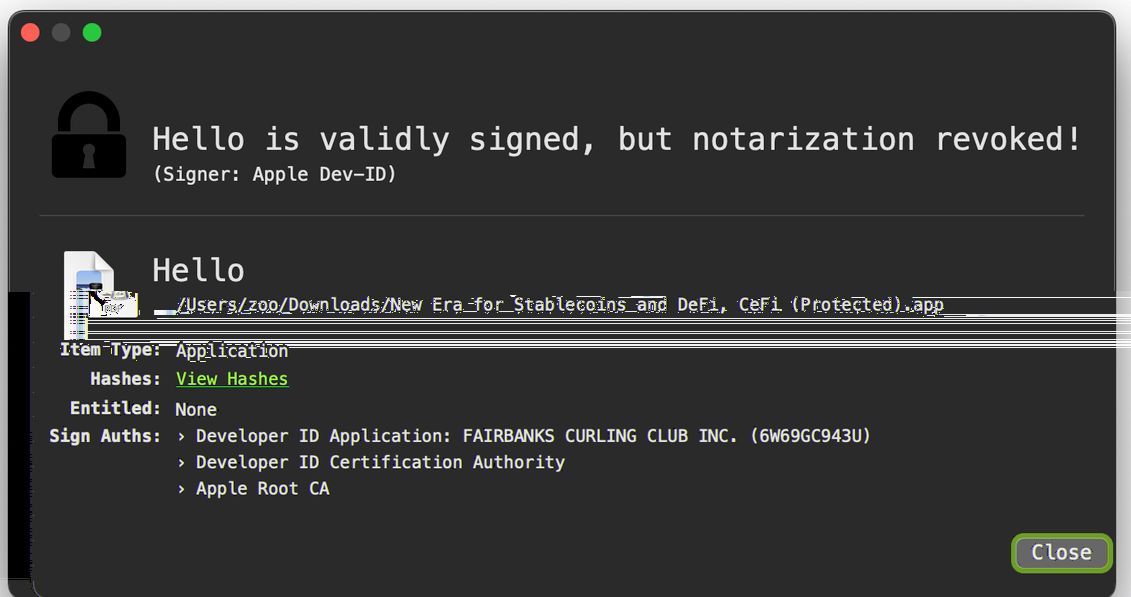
Hello is validly signed, but notarization revoked!
(Signer: Apple Dev-ID)

Hello
/Users/zoo/Downloads/New Era for Stablecoins and DeFi, CeFi (Protected).app

Item Type: Application
Hashes: View Hashes
Entitled: None
Sign Auths: › Developer ID Application: FAIRBANKS CURLING CLUB INC. (6W69GC943U)
› Developer ID Certification Authority
› Apple Root CA

Close